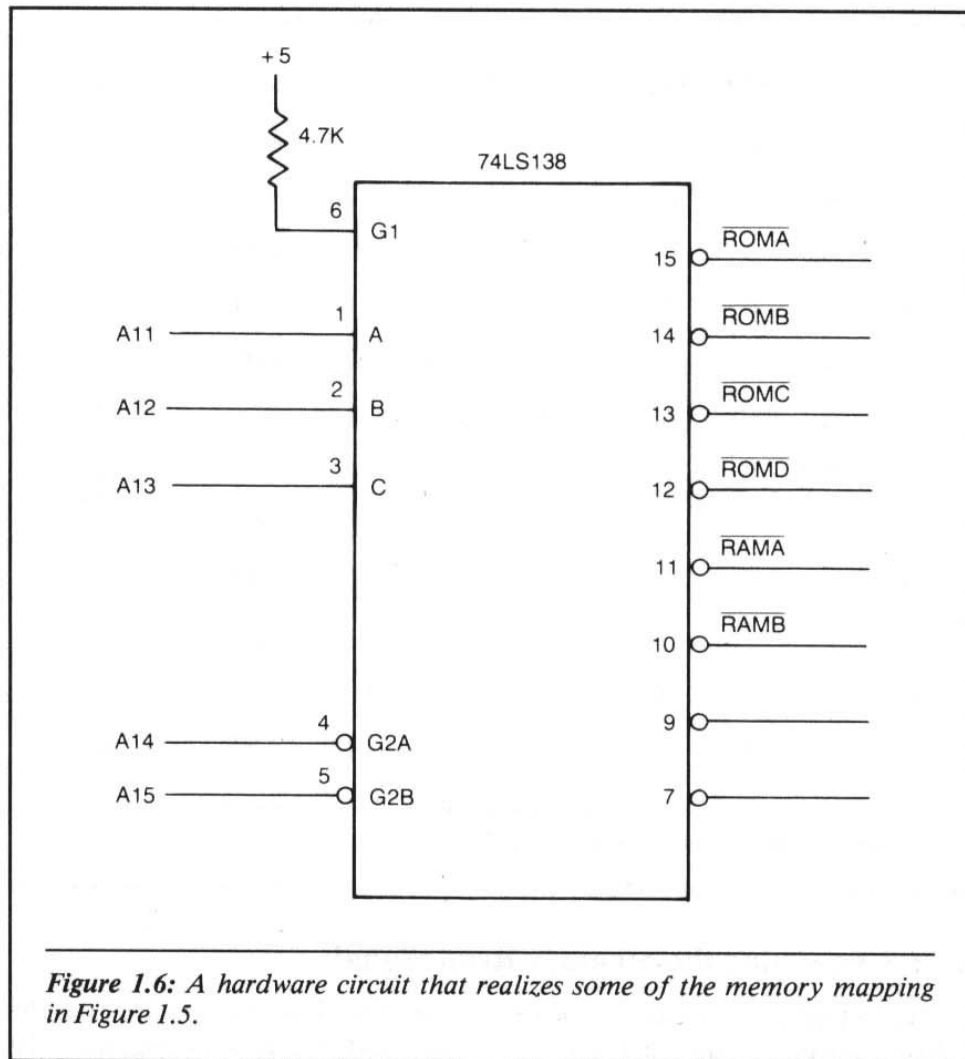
+5

4.7K

74LS138

6 G1

1 A

2 B

3 C

4 G2A

5 G2B

A11

A12

A13

A14

A15

15 $\overline{ROMA}$

14 $\overline{ROMB}$

13 $\overline{ROMC}$

12 $\overline{ROMD}$

11 $\overline{RAMA}$

10 $\overline{RAMB}$

9

7

*Figure 1.6: A hardware circuit that realizes some of the memory mapping in Figure 1.5.*